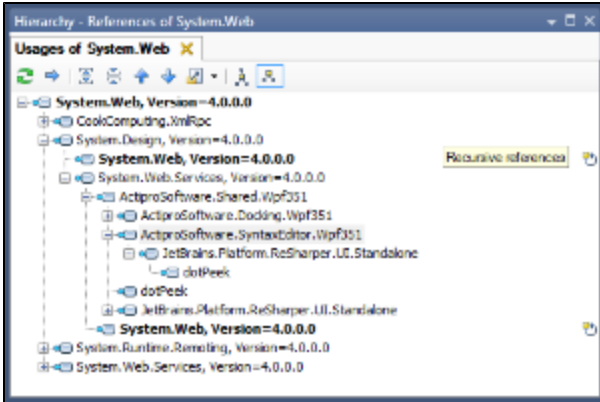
Hierarchy - References of System.Web

Usages of System.Web

System.Web, Version=4.0.0.0
CookComputing.XmlRpc
System.Design, Version=4.0.0.0
System.Web, Version=4.0.0.0
Recursive references
System.Web.Services, Version=4.0.0.0
ActiproSoftware.Shared.Wpf351
ActiproSoftware.Docking.Wpf351
ActiproSoftware.SyntaxEditor.Wpf351
JetBrains.Platform.ReSharper.UI.Standalone
dotPeek
dotPeek
JetBrains.Platform.ReSharper.UI.Standalone
System.Web, Version=4.0.0.0
System.Runtime.Remoting, Version=4.0.0.0
System.Web.Services, Version=4.0.0.0